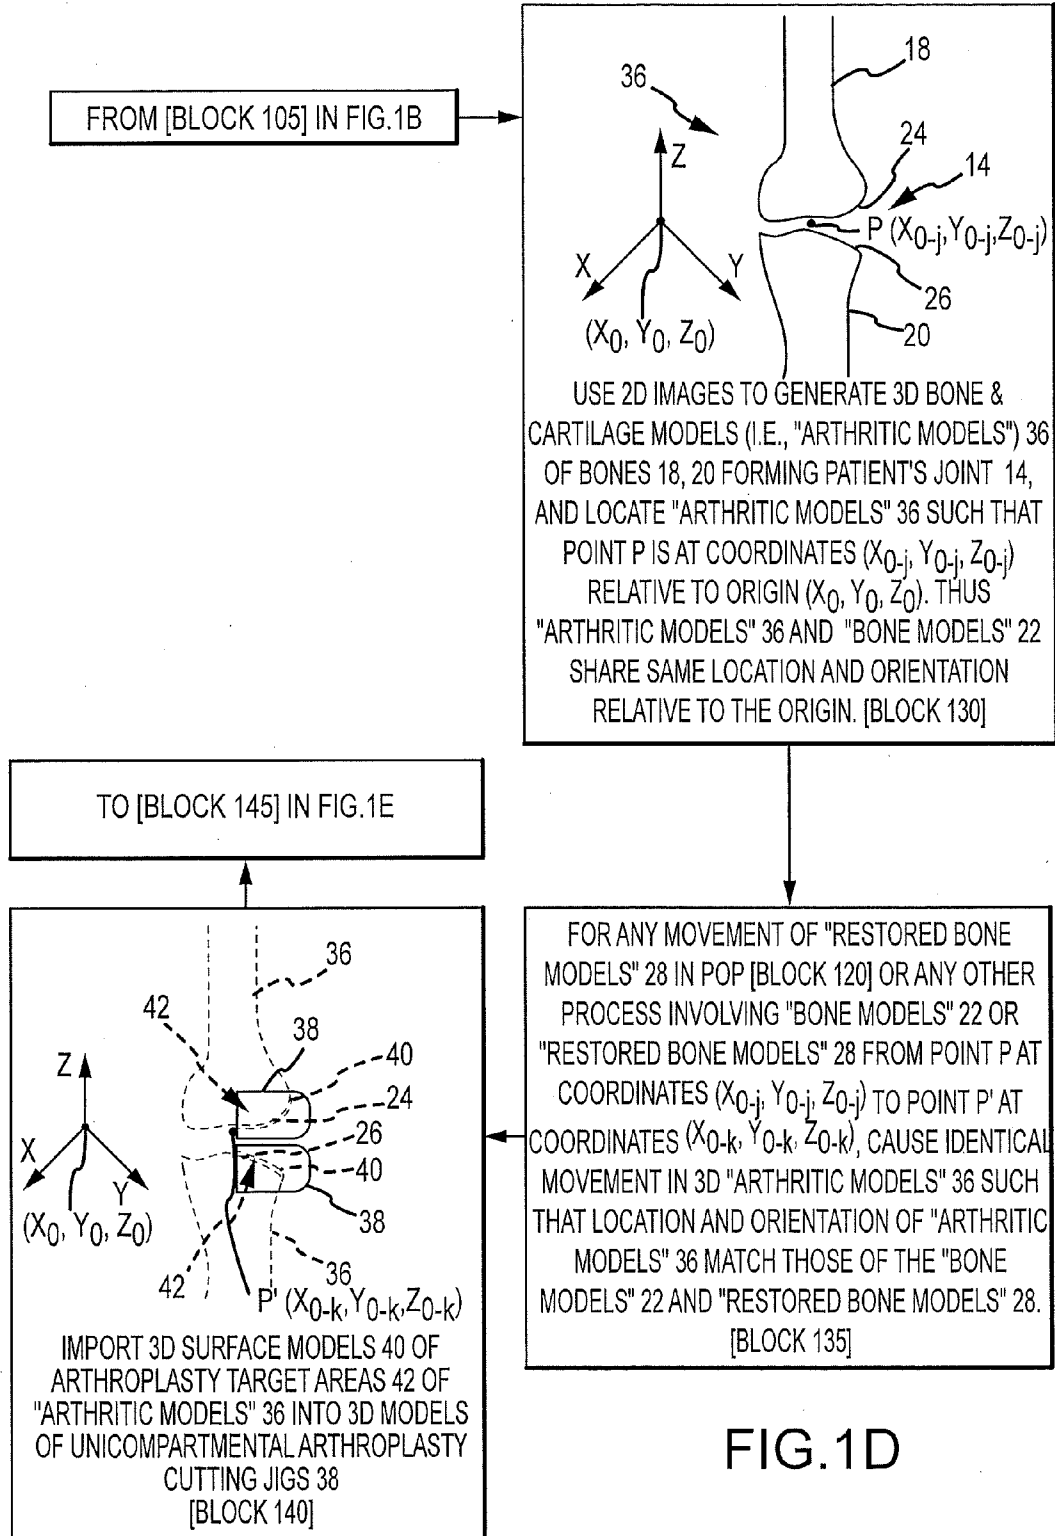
FROM [BLOCK 105] IN FIG.1B

36

18

Z

24

14

P $(X_{0-j}, Y_{0-j}, Z_{0-j})$

X

Y

26

$(X_0, Y_0, Z_0)$

20

USE 2D IMAGES TO GENERATE 3D BONE & CARTILAGE MODELS (I.E., "ARTHRITIC MODELS") 36 OF BONES 18, 20 FORMING PATIENT'S JOINT 14, AND LOCATE "ARTHRITIC MODELS" 36 SUCH THAT POINT P IS AT COORDINATES $(X_{0-j}, Y_{0-j}, Z_{0-j})$ RELATIVE TO ORIGIN $(X_0, Y_0, Z_0)$. THUS "ARTHRITIC MODELS" 36 AND "BONE MODELS" 22 SHARE SAME LOCATION AND ORIENTATION RELATIVE TO THE ORIGIN. [BLOCK 130]

TO [BLOCK 145] IN FIG.1E

36

42

38

40

Z

24

26

X

40

Y

$(X_0, Y_0, Z_0)$

38

36

42

P' $(X_{0-k}, Y_{0-k}, Z_{0-k})$

IMPORT 3D SURFACE MODELS 40 OF ARTHROPLASTY TARGET AREAS 42 OF "ARTHRITIC MODELS" 36 INTO 3D MODELS OF UNICOMPARTMENTAL ARTHROPLASTY CUTTING JIGS 38 [BLOCK 140]

FOR ANY MOVEMENT OF "RESTORED BONE MODELS" 28 IN POP [BLOCK 120] OR ANY OTHER PROCESS INVOLVING "BONE MODELS" 22 OR "RESTORED BONE MODELS" 28 FROM POINT P AT COORDINATES $(X_{0-j}, Y_{0-j}, Z_{0-j})$ TO POINT P' AT COORDINATES $(X_{0-k}, Y_{0-k}, Z_{0-k})$, CAUSE IDENTICAL MOVEMENT IN 3D "ARTHRITIC MODELS" 36 SUCH THAT LOCATION AND ORIENTATION OF "ARTHRITIC MODELS" 36 MATCH THOSE OF THE "BONE MODELS" 22 AND "RESTORED BONE MODELS" 28. [BLOCK 135]

FIG.1D